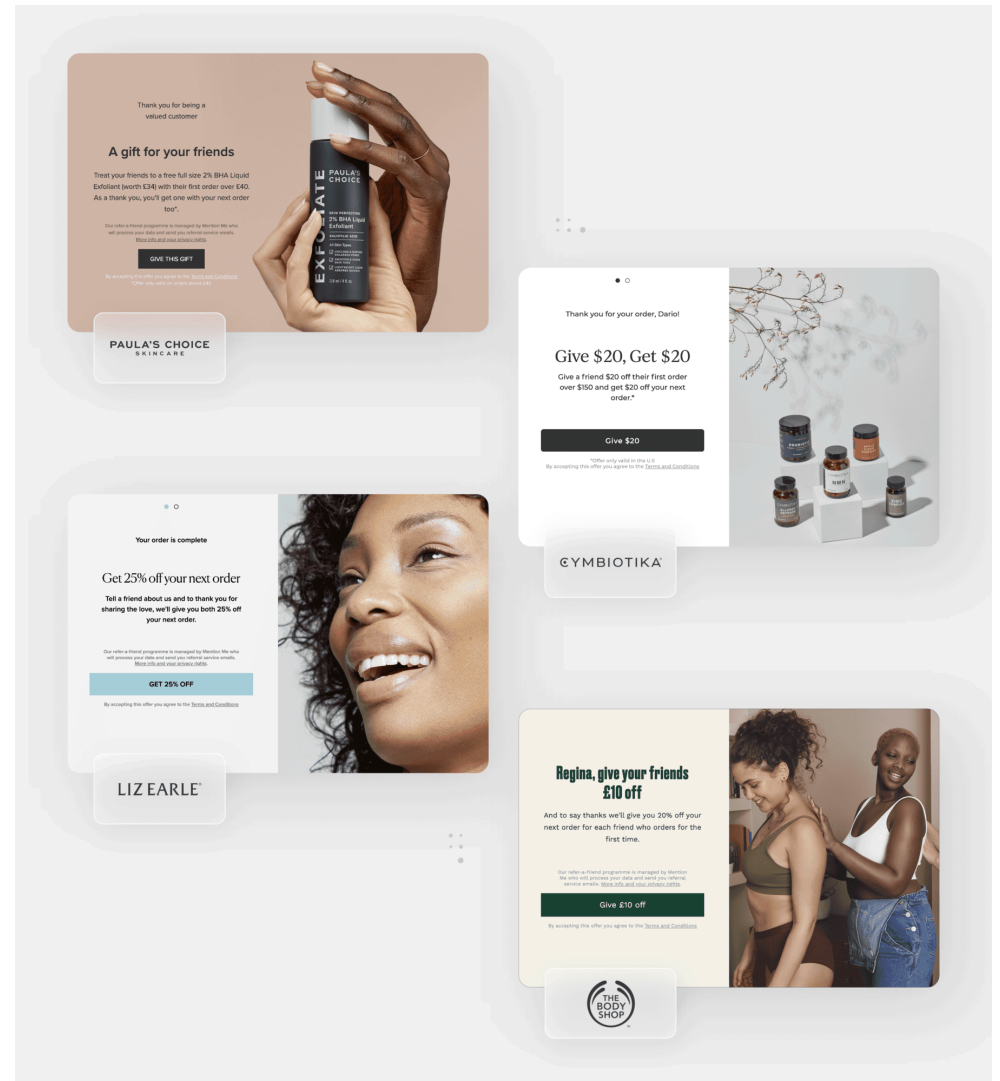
Thank you for being a valued customer

A gift for your friends

Treat your friends to a free full size 2% BHA Liquid Exfoliant (worth £34) with their first order over £40. As a thank you, you'll get one with your next order too*.

Our refer-a-friend programme is managed by Mention Me who will process your data and send you referral service emails. More info and your privacy rights.

GIVE THIS GIFT

By accepting this offer you agree to the Terms and Conditions
*Offer only valid on orders above £40

EXFOLIATE
PAULA'S CHOICE
SKIN PERFECTING
2% BHA Liquid Exfoliant
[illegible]

PAULA'S CHOICE
SKINCARE

Thank you for your order, Dario!

Give \$20, Get \$20

Give a friend \$20 off their first order over \$150 and get \$20 off your next order.*

Give \$20

*Offer only valid in the U.S
By accepting this offer you agree to the Terms and Conditions

CYMBIOTIKA

Your order is complete

Get 25% off your next order

Tell a friend about us and to thank you for sharing the love, we'll give you both 25% off your next order.

Our refer-a-friend programme is managed by Mention Me who will process your data and send you referral service emails. More info and your privacy rights.

GET 25% OFF

By accepting this offer you agree to the Terms and Conditions

LIZ EARLE®

Regina, give your friends £10 off

And to say thanks we'll give you 20% off your next order for each friend who orders for the first time.

Our refer-a-friend programme is managed by Mention Me who will process your data and send you referral service emails. More info and your privacy rights.

Give £10 off

By accepting this offer you agree to the Terms and Conditions

THE BODY SHOP